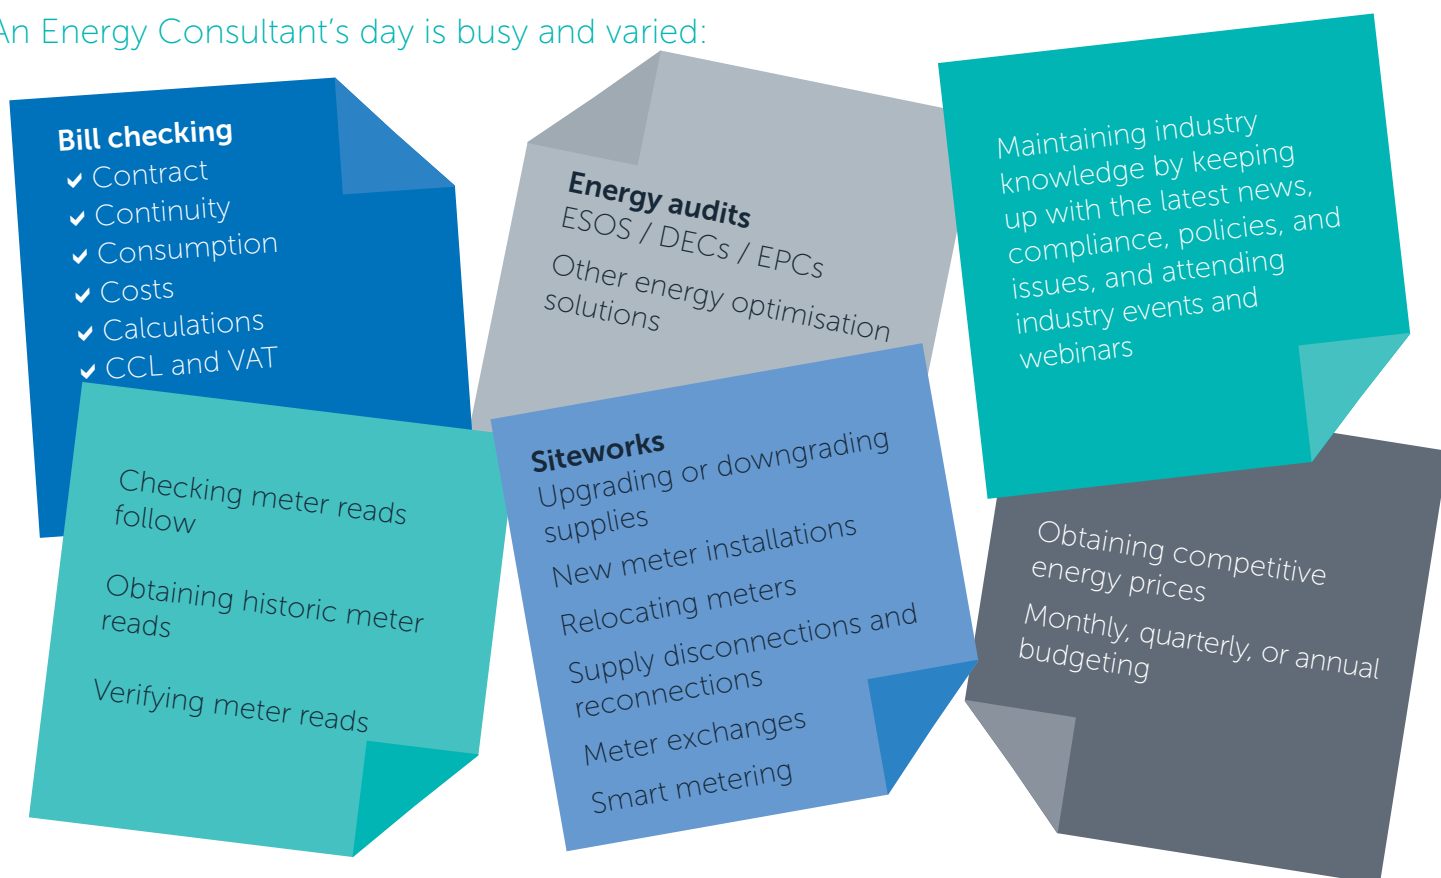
An Energy Consultant's day is busy and varied:

Bill checking
Contract
Continuity
Consumption
Costs
Calculations
CCL and VAT

Energy audits
ESOS / DECs / EPCs
Other energy optimisation solutions

Maintaining industry knowledge by keeping up with the latest news, compliance, policies, and issues, and attending industry events and webinars

Checking meter reads follow

Obtaining historic meter reads

Verifying meter reads

Siteworks
Upgrading or downgrading supplies
New meter installations
Relocating meters
Supply disconnections and reconnections
Meter exchanges
Smart metering

Obtaining competitive energy prices
Monthly, quarterly, or annual budgeting